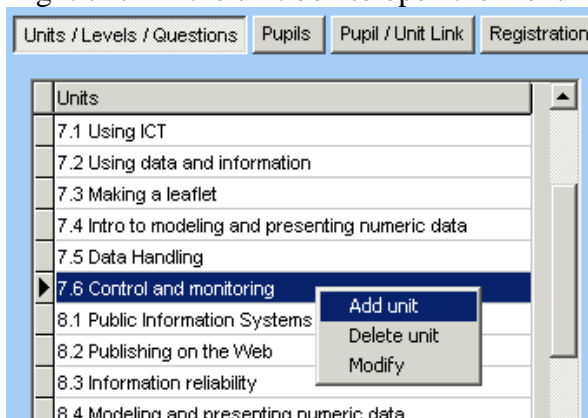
Units / Levels / Questions | Pupils | Pupil / Unit Link | Registration

Units
7.1 Using ICT
7.2 Using data and information
7.3 Making a leaflet
7.4 Intro to modeling and presenting numeric data
7.5 Data Handling
7.6 Control and monitoring
8.1 Public Information Systems
8.2 Publishing on the Web
8.3 Information reliability
8.4 Modeling and presenting numeric data

Add unit
Delete unit
Modify